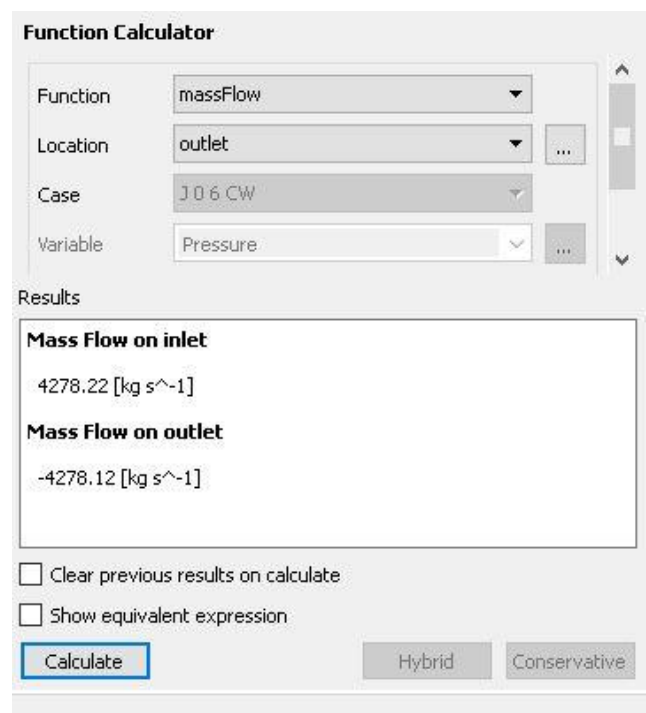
Function Calculator

Function massFlow

Location outlet ...

Case J 0 6 CW

Variable Pressure ...

Results

Mass Flow on inlet

4278.22 [kg s^-1]

Mass Flow on outlet

-4278.12 [kg s^-1]

Clear previous results on calculate

Show equivalent expression

Calculate

Hybrid

Conservative